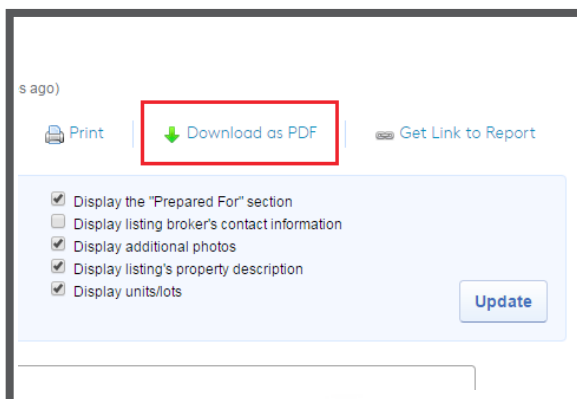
s ago)

Print

Download as PDF

Get Link to Report

Display the "Prepared For" section
Display listing broker's contact information
Display additional photos
Display listing's property description
Display units/lots

Update